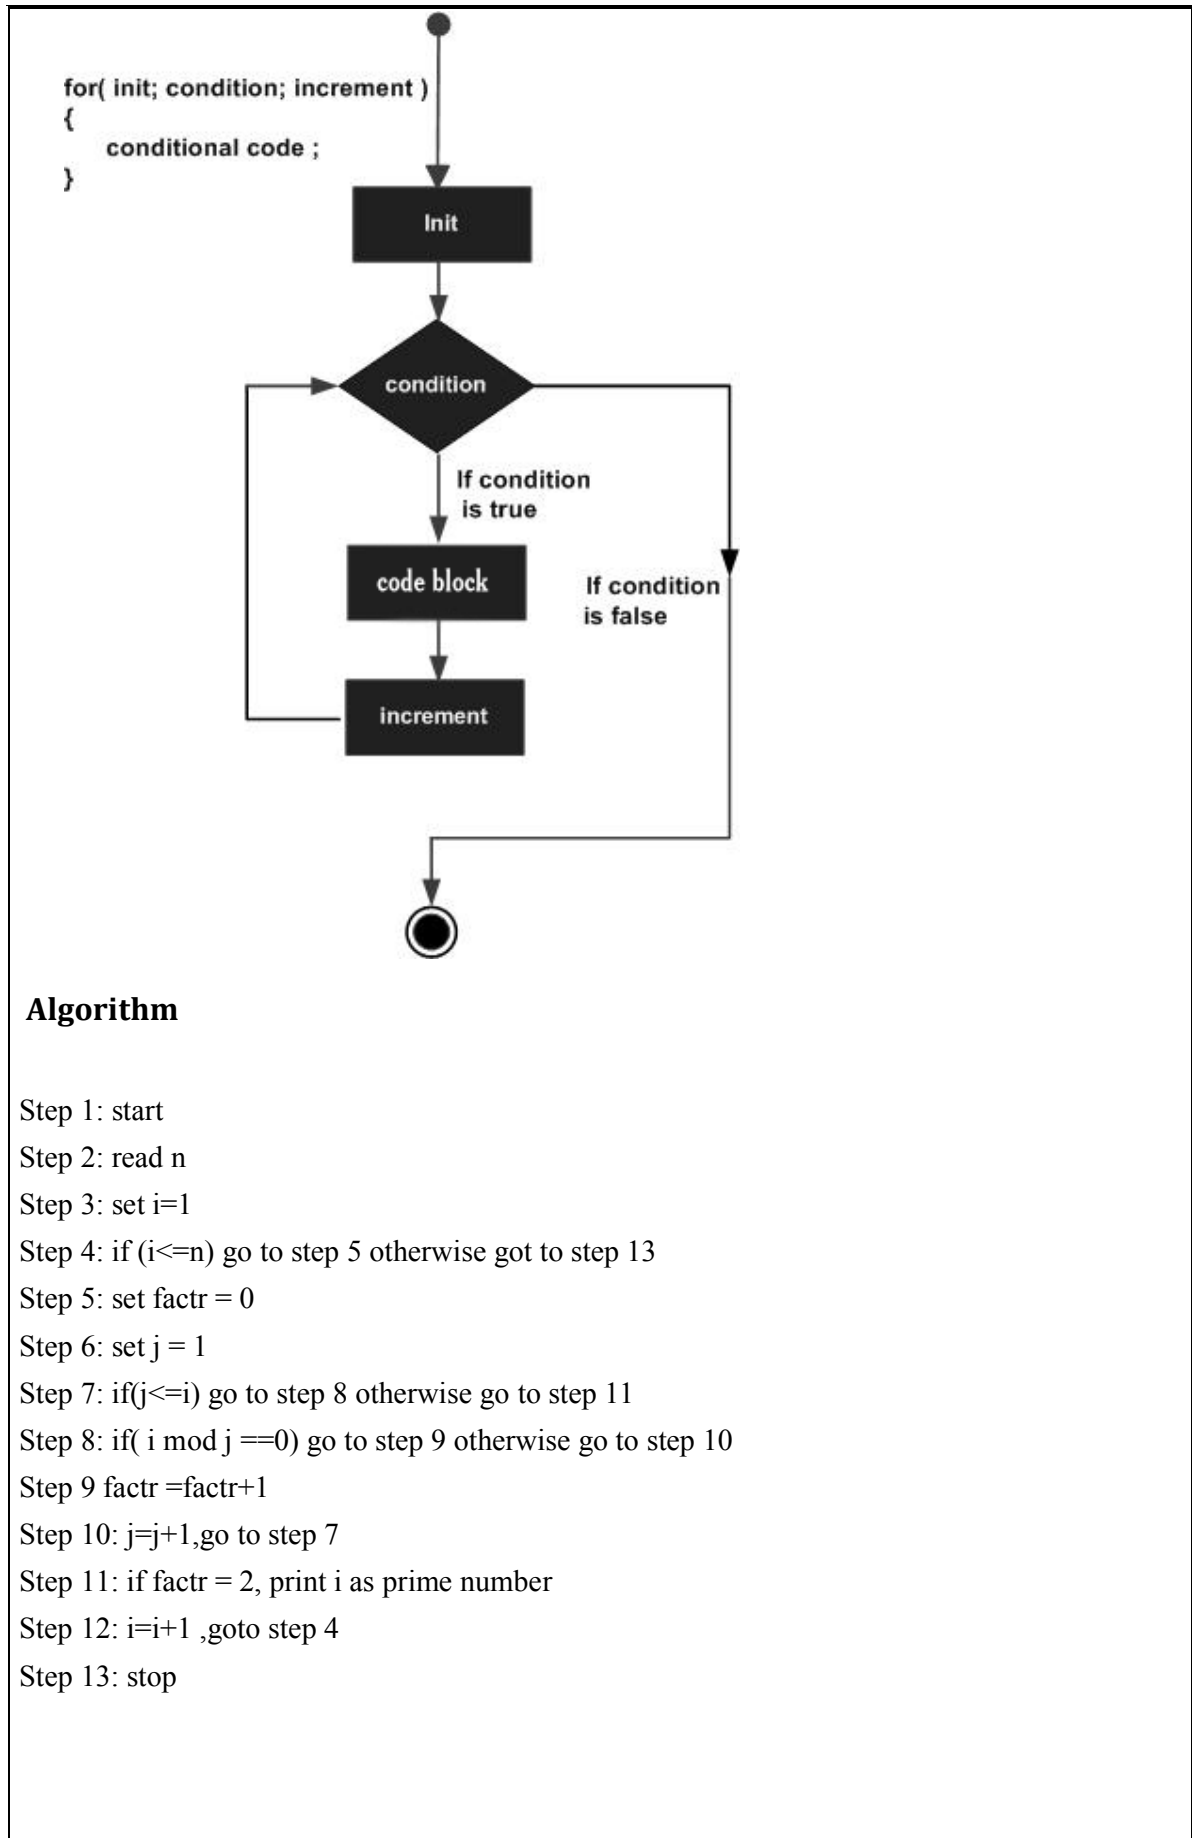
for( init; condition; increment )
{
conditional code ;
}

Init

condition

If condition is true

code block

If condition is false

increment

**Algorithm**

Step 1: start
Step 2: read n
Step 3: set i=1
Step 4: if (i<=n) go to step 5 otherwise got to step 13
Step 5: set factr = 0
Step 6: set j = 1
Step 7: if(j<=i) go to step 8 otherwise go to step 11
Step 8: if( i mod j ==0) go to step 9 otherwise go to step 10
Step 9 factr =factr+1
Step 10: j=j+1,go to step 7
Step 11: if factr = 2, print i as prime number
Step 12: i=i+1 ,goto step 4
Step 13: stop